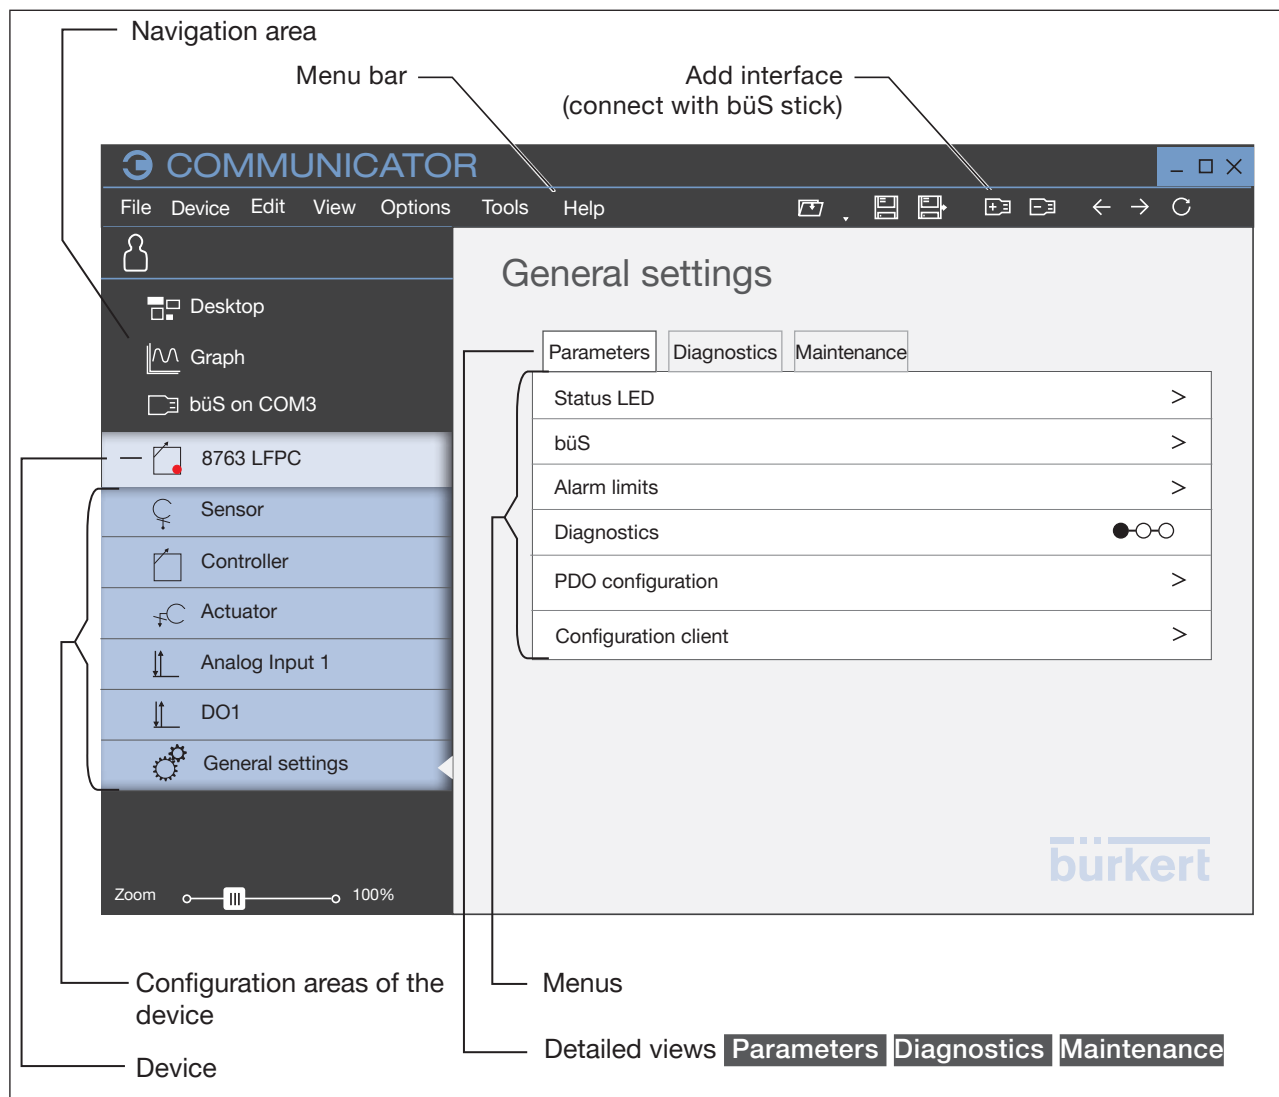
Navigation area

Menu bar

Add interface
(connect with büS stick)

COMMUNICATOR

File Device Edit View Options Tools Help

Desktop

Graph

büS on COM3

8763 LFPC

Sensor

Controller

Actuator

Analog Input 1

DO1

General settings

Zoom 100%

General settings

Parameters Diagnostics Maintenance

Status LED >

büS >

Alarm limits >

Diagnostics

PDO configuration >

Configuration client >

bürkert

Configuration areas of the device

Device

Menus

Detailed views Parameters Diagnostics Maintenance